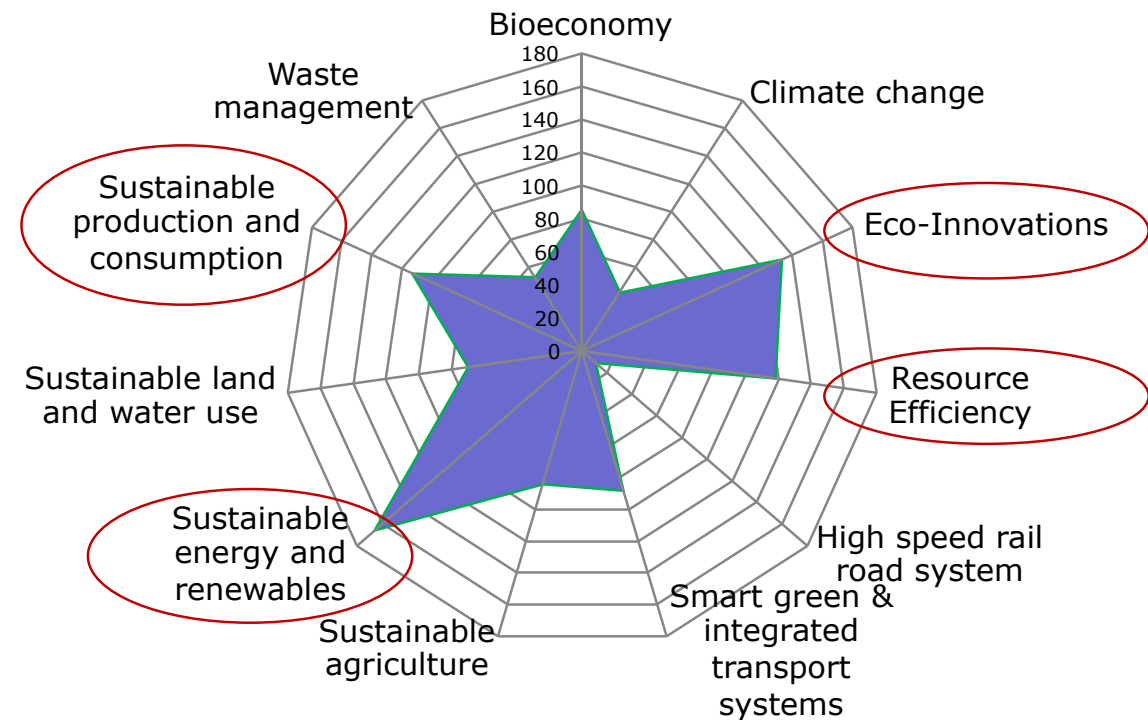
Bioeconomy

180
160
140
120
100
80
60
40
20
0

Climate change

Eco-Innovations

Resource Efficiency

High speed rail road system

Smart green & integrated transport systems

Sustainable agriculture

Sustainable energy and renewables

Sustainable land and water use

Sustainable production and consumption

Waste management